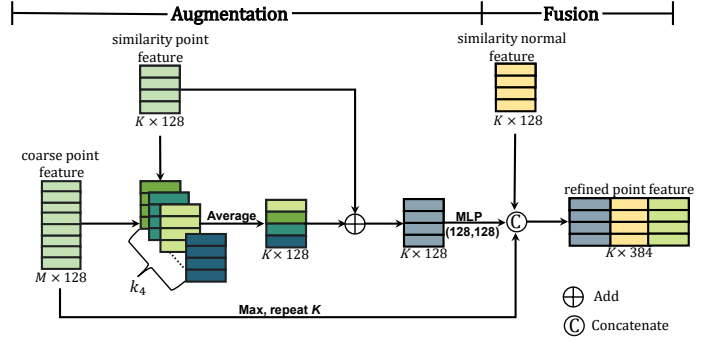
Augmentation

Fusion

similarity point feature

$K \times 128$

similarity normal feature

$K \times 128$

coarse point feature

Average

$K \times 128$

MLP (128,128)

$K \times 128$

refined point feature

$K \times 384$

$k_4$

$M \times 128$

Max, repeat $K$

Add

Concatenate